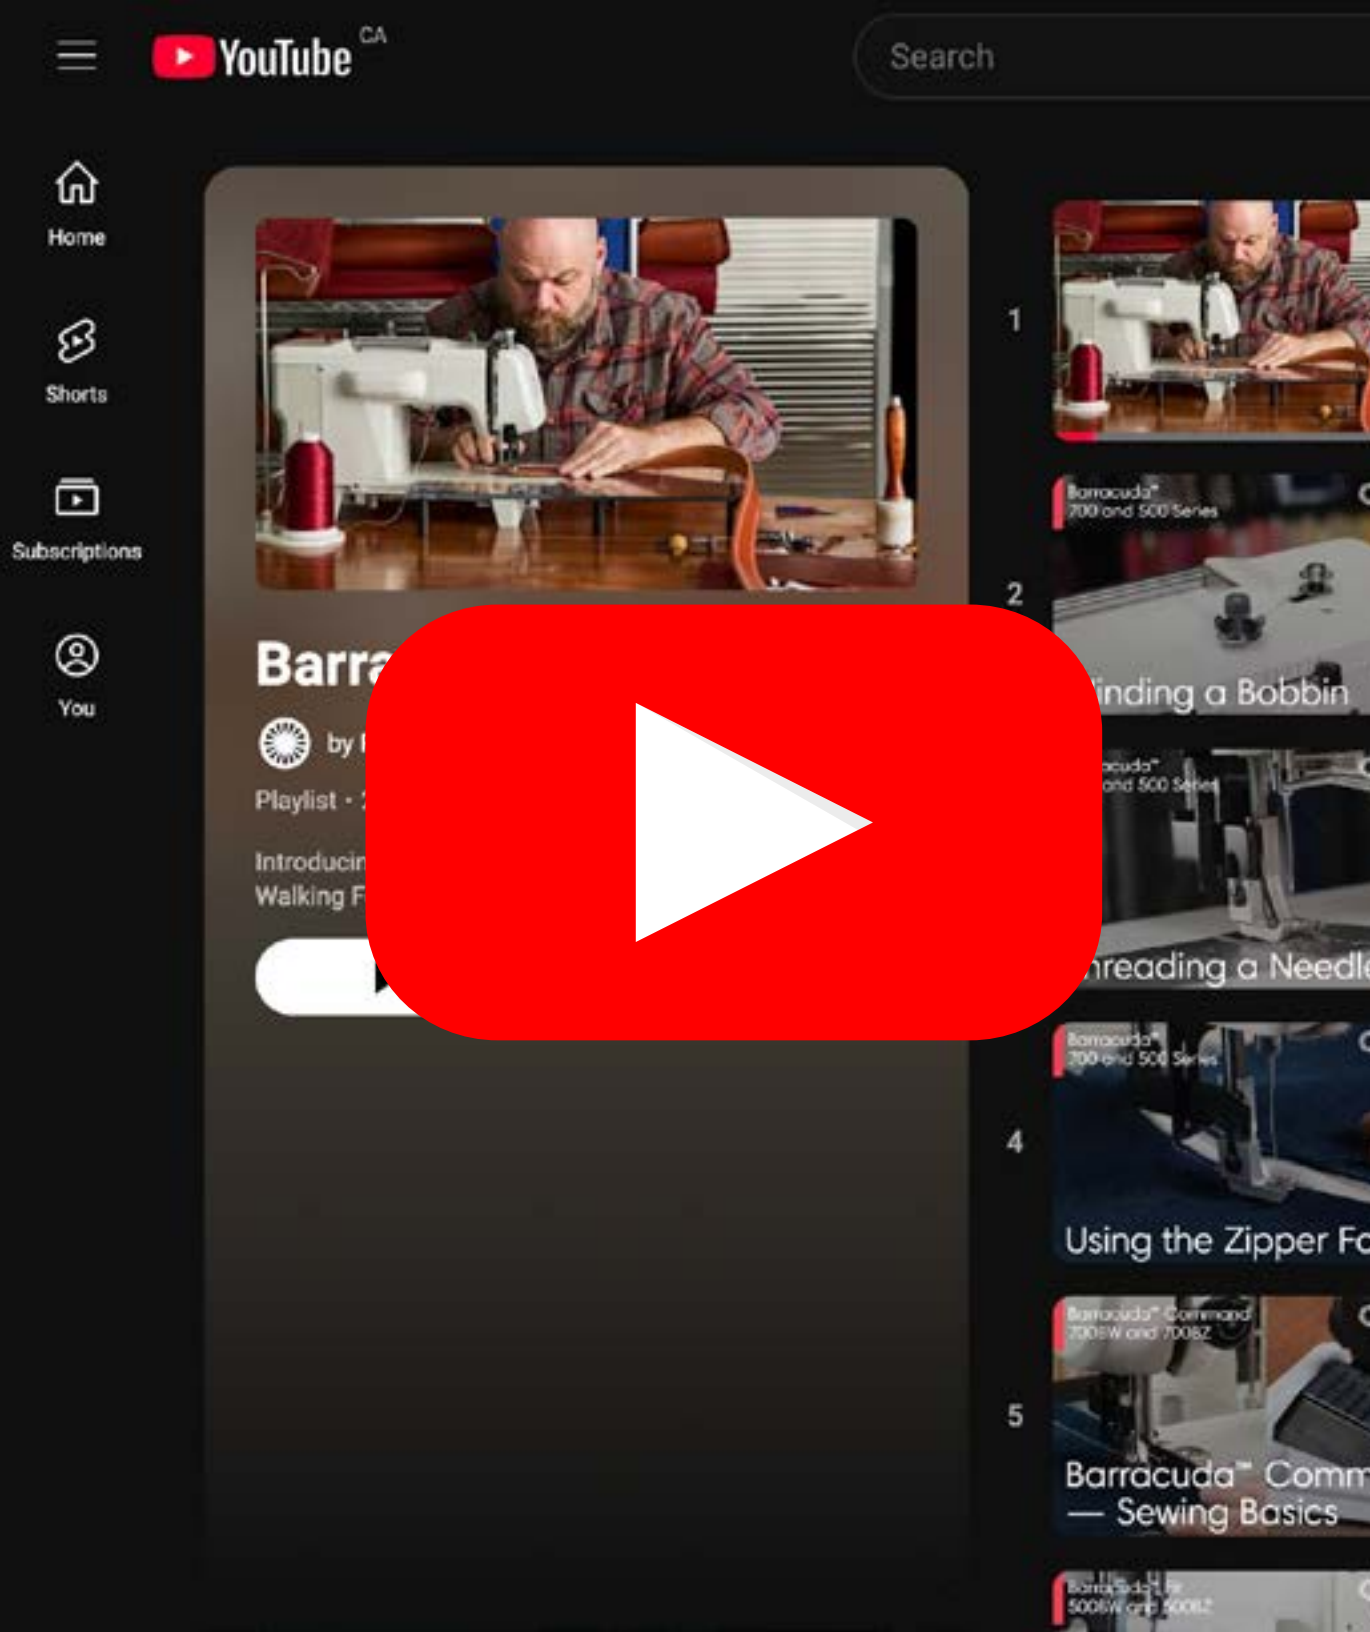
YouTube CA

Search

Home

Shorts

Subscriptions

You

Barra

by

Playlist ·

Introducin
Walking F

1

2

Barracuda™
700 and 500 Series

inding a Bobbin

acuda™
and 500 Series

hreading a Needle

4

Barracuda™
700 and 500 Series

Using the Zipper Fo

5

Barracuda™ Command
700BW and 700BZ

Barracuda™ Comm
— Sewing Basics

Barracuda™
500BW and 500BZ